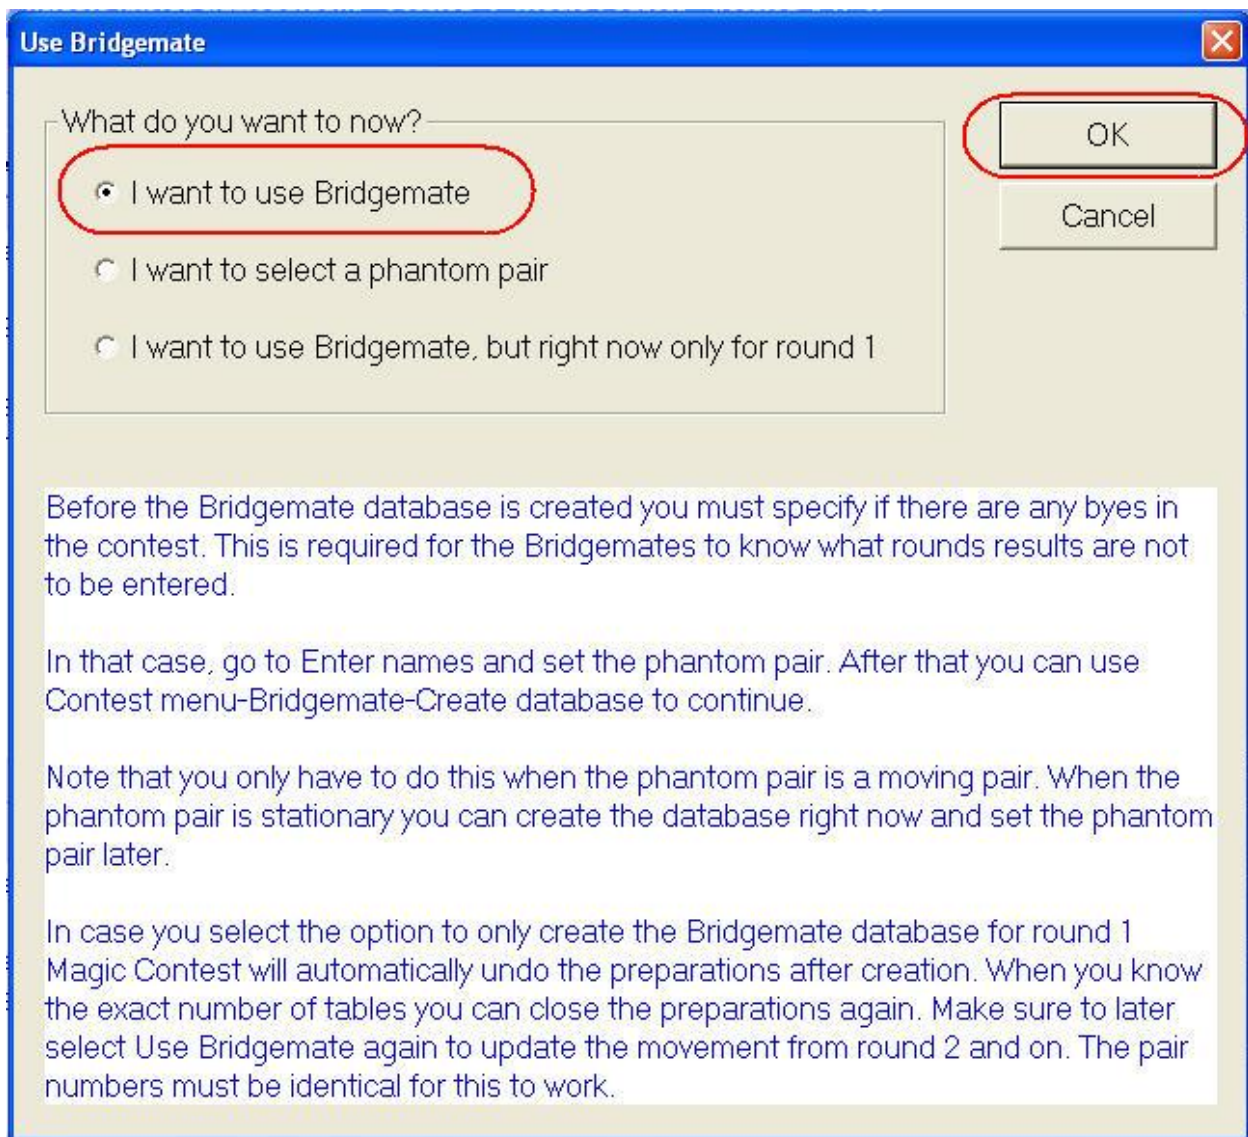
Use Bridgemate

What do you want to now?

I want to use Bridgemate

I want to select a phantom pair

I want to use Bridgemate, but right now only for round 1

OK

Cancel

Before the Bridgemate database is created you must specify if there are any byes in the contest. This is required for the Bridgemates to know what rounds results are not to be entered.

In that case, go to Enter names and set the phantom pair. After that you can use Contest menu-Bridgemate-Create database to continue.

Note that you only have to do this when the phantom pair is a moving pair. When the phantom pair is stationary you can create the database right now and set the phantom pair later.

In case you select the option to only create the Bridgemate database for round 1 Magic Contest will automatically undo the preparations after creation. When you know the exact number of tables you can close the preparations again. Make sure to later select Use Bridgemate again to update the movement from round 2 and on. The pair numbers must be identical for this to work.